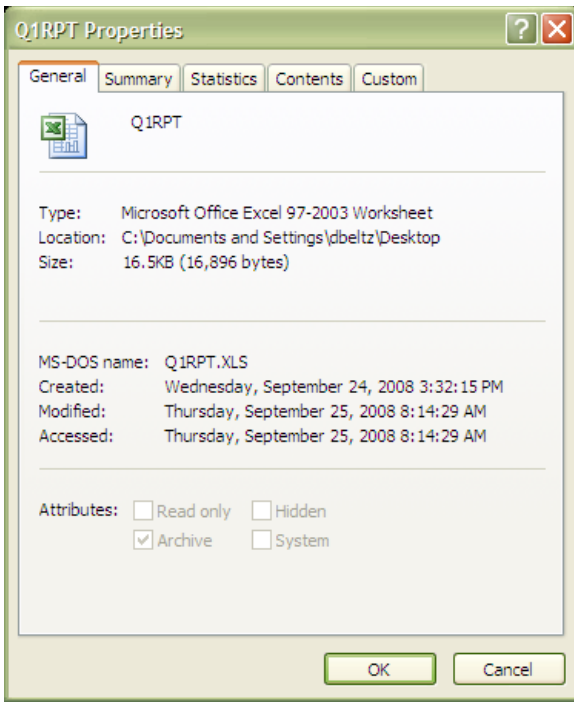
Q1RPT Properties

?

General | Summary | Statistics | Contents | Custom

Q1RPT

Type: Microsoft Office Excel 97-2003 Worksheet
Location: C:\Documents and Settings\dbeltz\Desktop
Size: 16.5KB (16,896 bytes)

MS-DOS name: Q1RPT.XLS
Created: Wednesday, September 24, 2008 3:32:15 PM
Modified: Thursday, September 25, 2008 8:14:29 AM
Accessed: Thursday, September 25, 2008 8:14:29 AM

Attributes: Read only Hidden
Archive System

OK Cancel